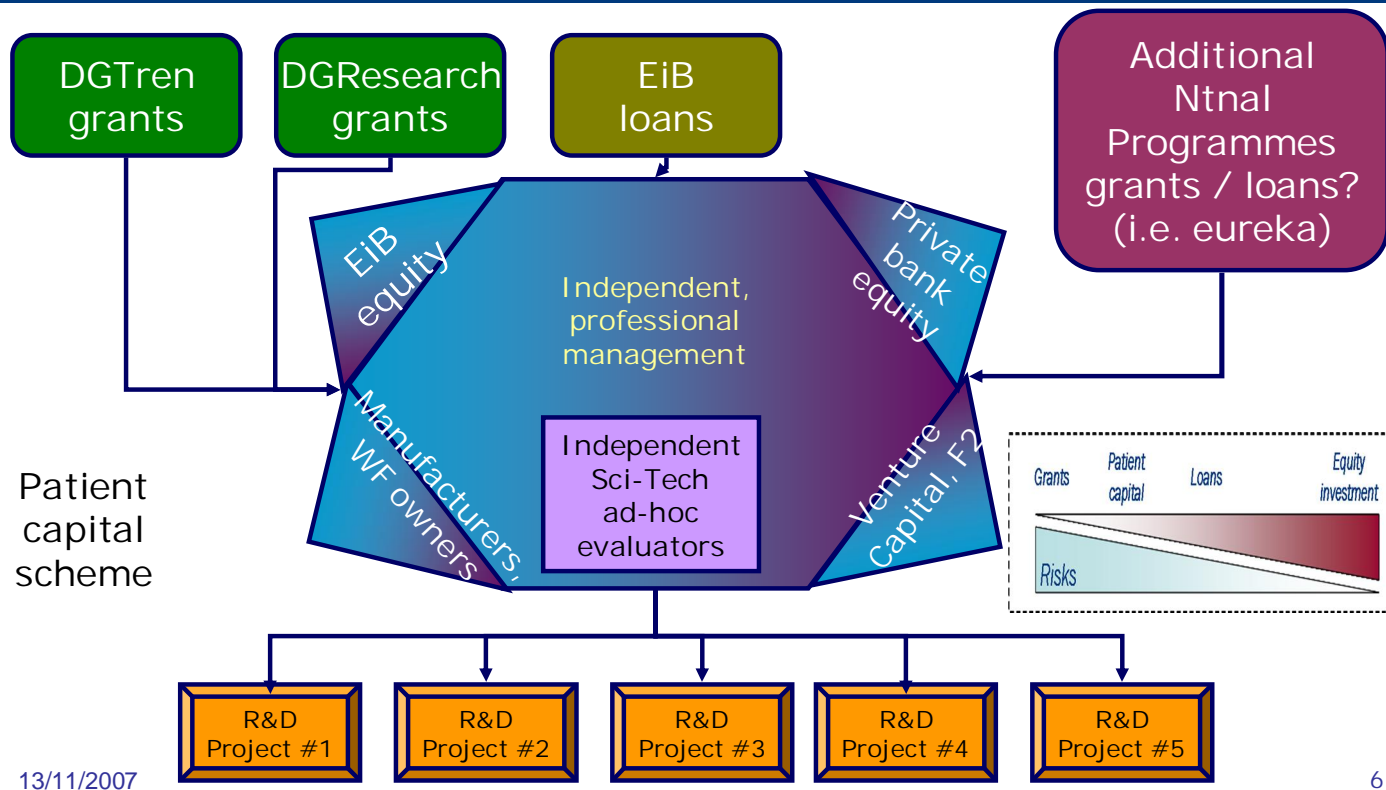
DGTren grants

DGResearch grants

EiB loans

Additional Ntnal Programmes grants / loans? (i.e. eureka)

EiB equity

Independent, professional management

Private bank equity

Manufacturers, WF owners

Independent Sci-Tech ad-hoc evaluators

Venture Capital, F2

Patient capital scheme

Grants

Patient capital

Loans

Equity investment

Risks

R&D Project #1

R&D Project #2

R&D Project #3

R&D Project #4

R&D Project #5

13/11/2007

6